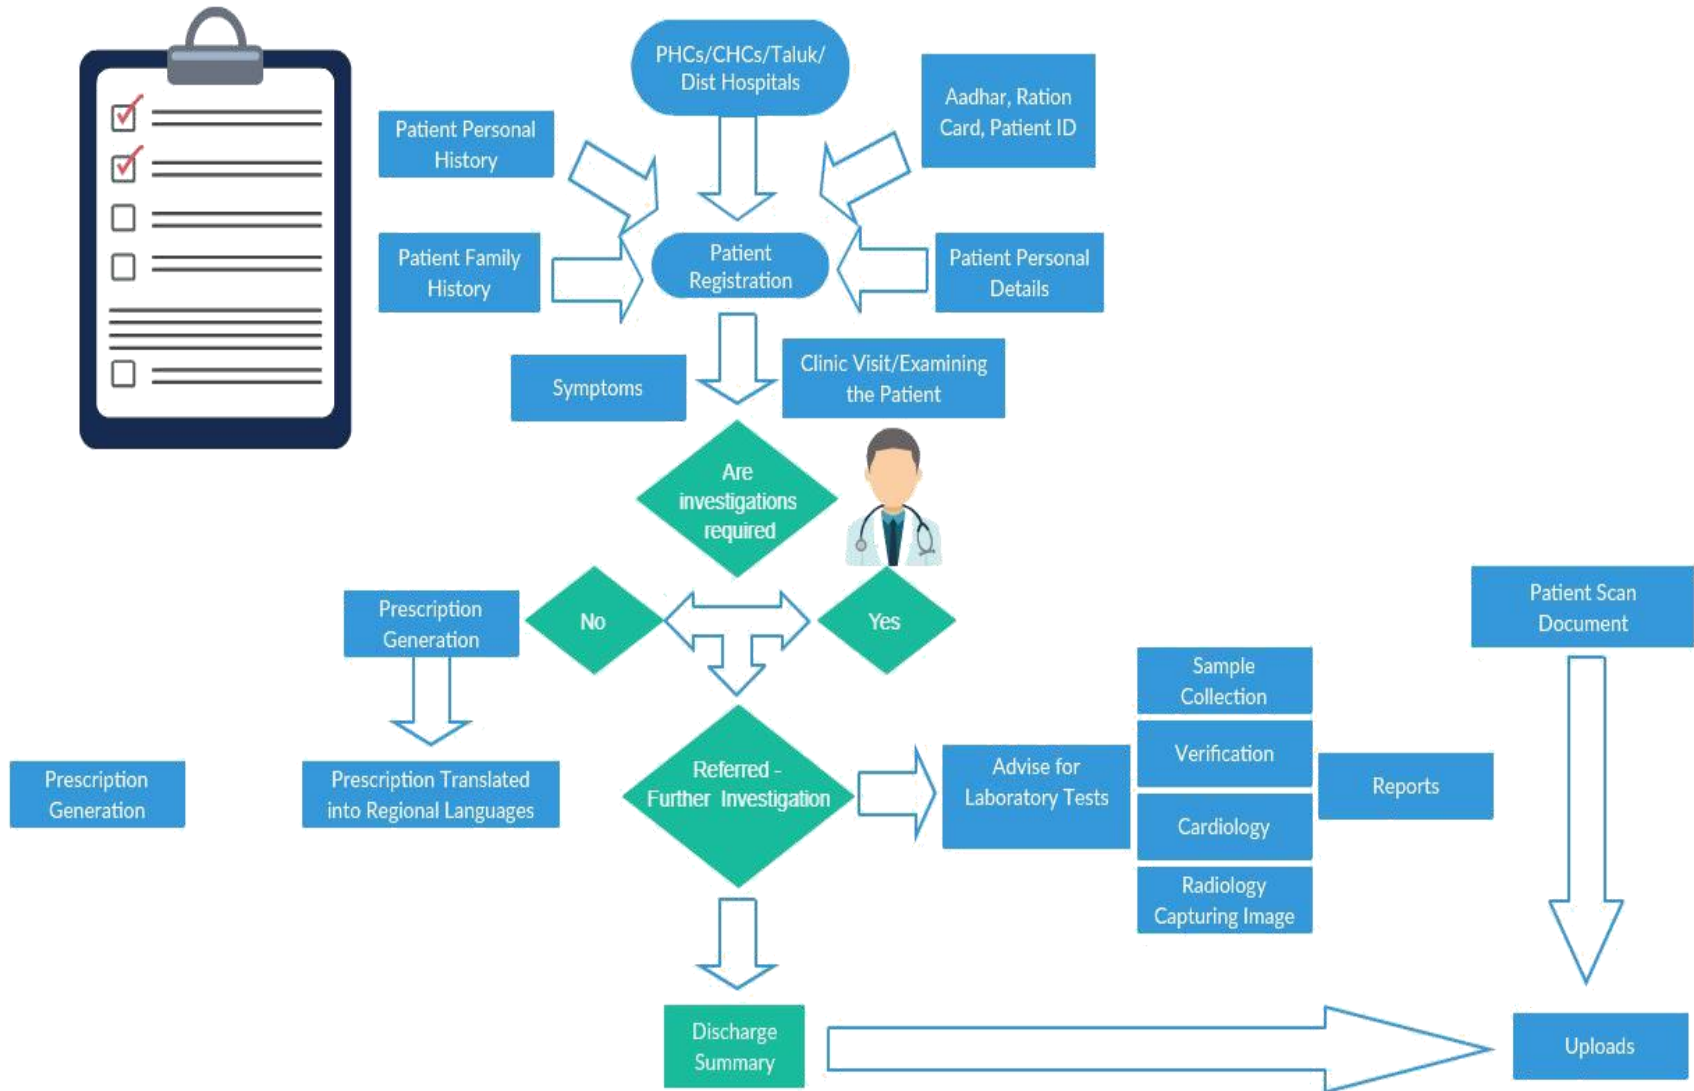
PHCs/CHCs/Taluk/ Dist Hospitals

Patient Personal History

Aadhar, Ration Card, Patient ID

Patient Family History

Patient Registration

Patient Personal Details

Symptoms

Clinic Visit/Examining the Patient

Are investigations required

Prescription Generation

No

Yes

Patient Scan Document

Sample Collection

Prescription Generation

Prescription Translated into Regional Languages

Referred - Further Investigation

Advise for Laboratory Tests

Verification

Reports

Cardiology

Radiology Capturing Image

Discharge Summary

Uploads